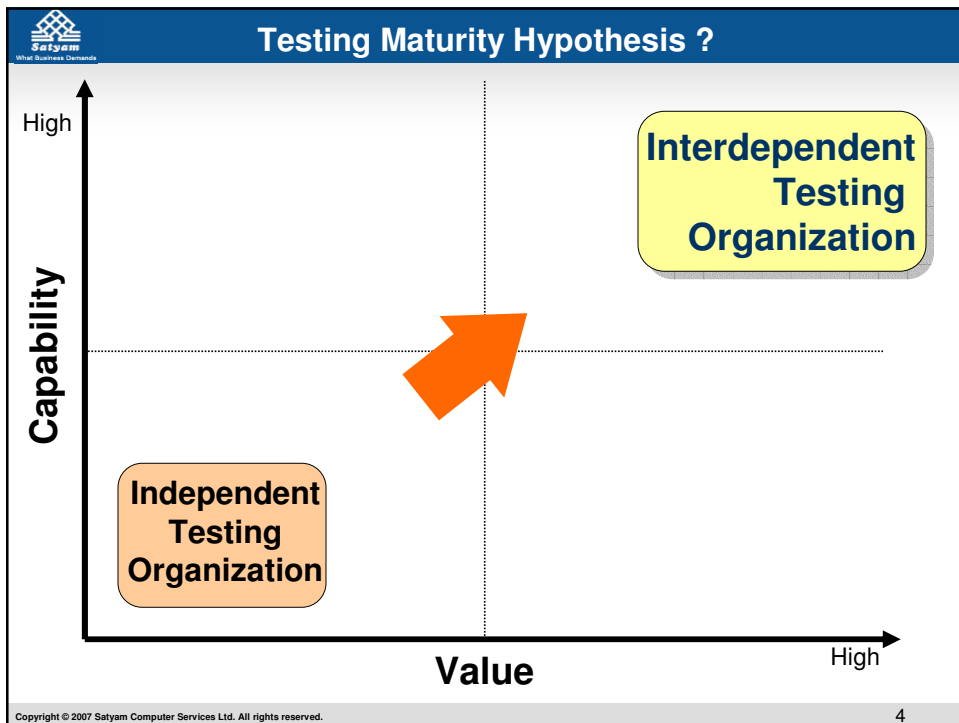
Satyam
What Business Demands

Testing Maturity Hypothesis ?

High

Capability

Interdependent Testing Organization

Independent Testing Organization

Value

High

Copyright © 2007 Satyam Computer Services Ltd. All rights reserved.

4